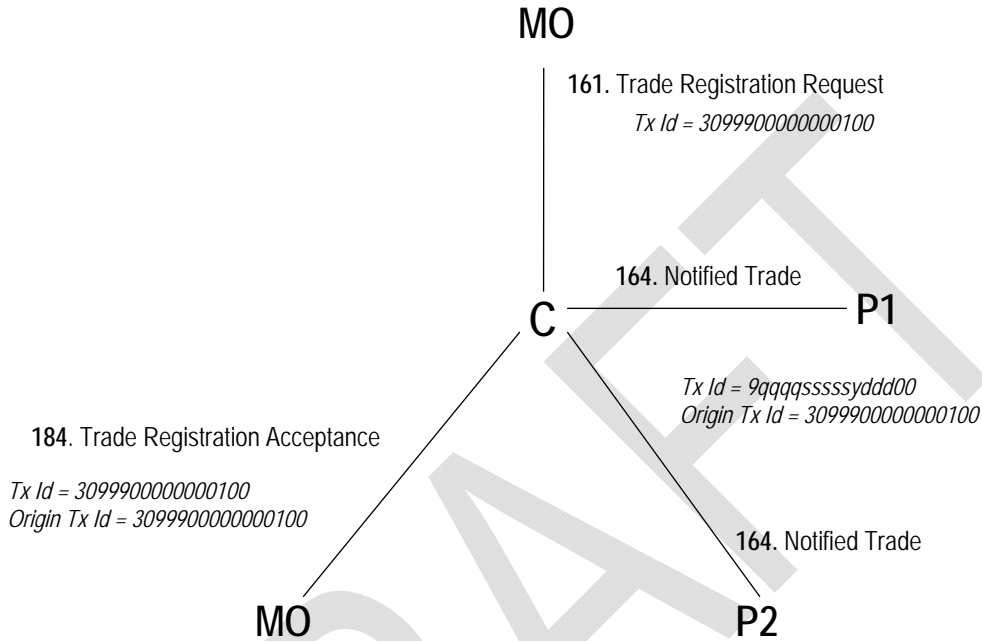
MO

161. Trade Registration Request
Tx Id = 3099900000000100

164. Notified Trade

C

P1

Tx Id = 9qqqqsssssyddd00
Origin Tx Id = 3099900000000100

184. Trade Registration Acceptance

Tx Id = 3099900000000100
Origin Tx Id = 3099900000000100

164. Notified Trade

MO

P2

DRAFT